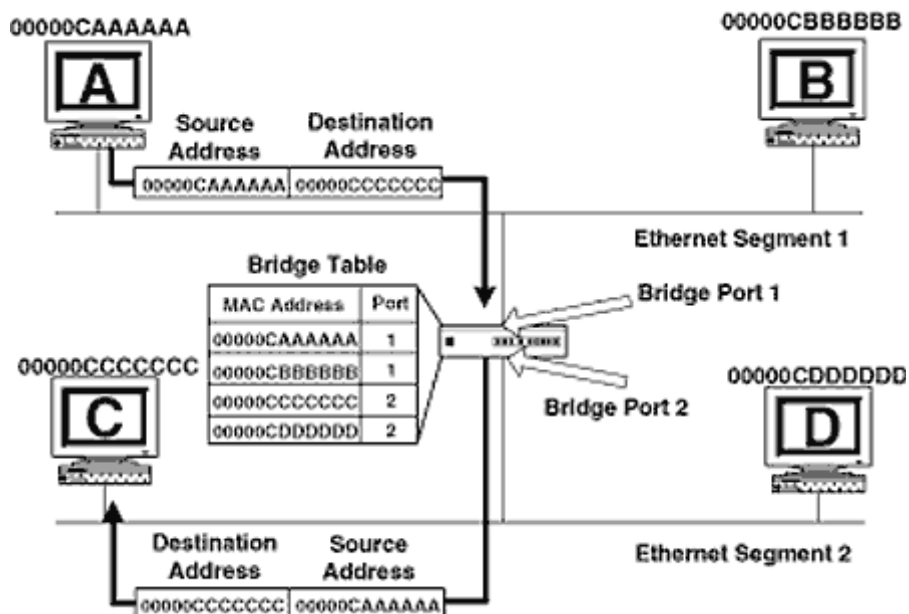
00000CAAAAAA

A

Source Address

Destination Address

00000CAAAAAA | 00000CCCCCCC

00000CBBBBBB

B

Ethernet Segment 1

Bridge Table

| MAC Address | Port |
|---|---|
| 00000CAAAAAA | 1 |
| 00000CBBBBBB | 1 |
| 00000CCCCCCC | 2 |
| 00000CDDDDDD | 2 |

Bridge Port 1

Bridge Port 2

00000CCCCCCC

C

00000CDDDDDD

D

Ethernet Segment 2

Destination Address

Source Address

00000CCCCCCC | 00000CAAAAAA